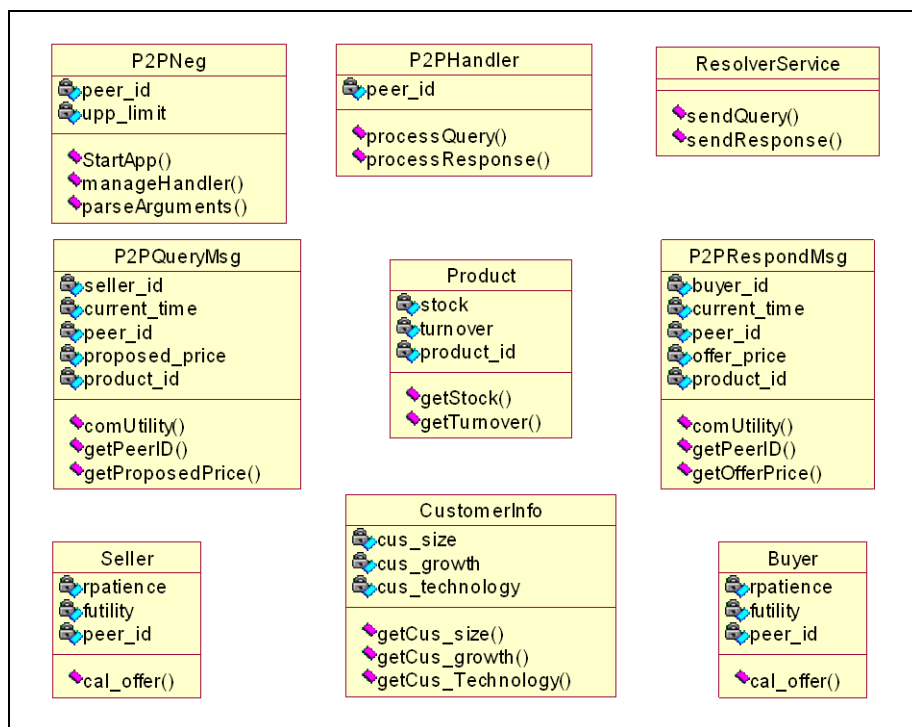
P2PNeg
peer_id
upp_limit
StartApp()
manageHandler()
parseArguments()

P2PHandler
peer_id
processQuery()
processResponse()

ResolverService
sendQuery()
sendResponse()

P2PQueryMsg
seller_id
current_time
peer_id
proposed_price
product_id
comUtility()
getPeerID()
getProposedPrice()

Product
stock
turnover
product_id
getStock()
getTurnover()

P2PRespondMsg
buyer_id
current_time
peer_id
offer_price
product_id
comUtility()
getPeerID()
getOfferPrice()

Seller
rpatience
futility
peer_id
cal_offer()

CustomerInfo
cus_size
cus_growth
cus_technology
getCus_size()
getCus_growth()
getCus_Technology()

Buyer
rpatience
futility
peer_id
cal_offer()